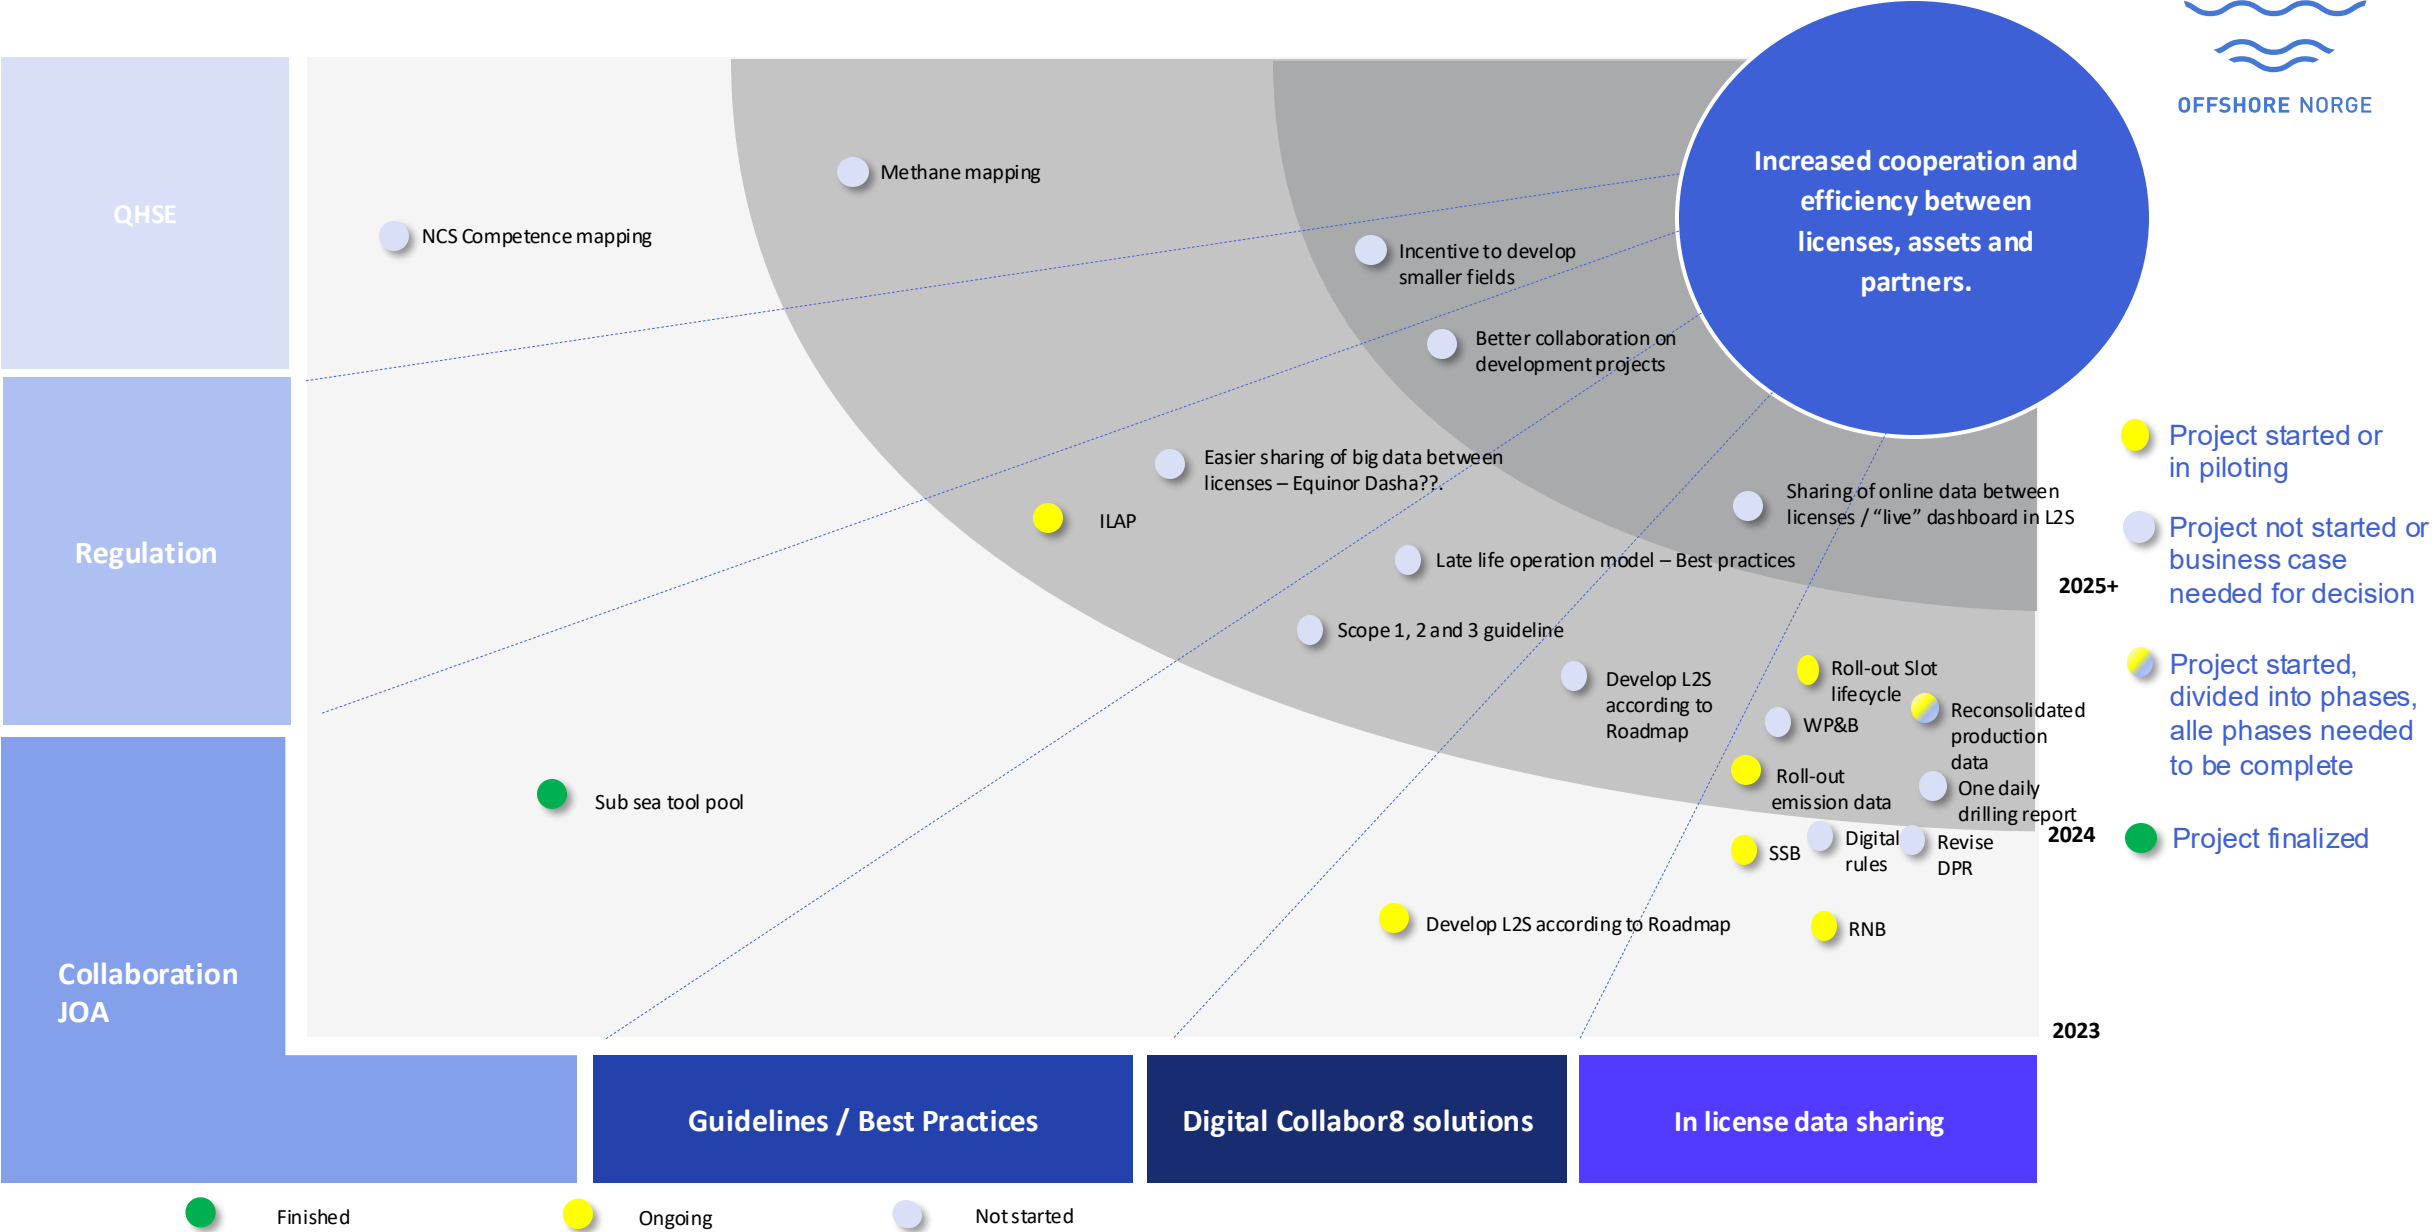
OFFSHORE NORGE

Increased cooperation and efficiency between licenses, assets and partners.

QHSE

Regulation

Collaboration JOA

Methane mapping

NCS Competence mapping

Incentive to develop smaller fields

Better collaboration on development projects

Easier sharing of big data between licenses – Equinor Dasha??.

ILAP

Sharing of online data between licenses / "live" dashboard in L2S

Late life operation model – Best practices

2025+

Scope 1, 2 and 3 guideline

Develop L2S according to Roadmap

Roll-out Slot lifecycle

WP&B

Reconsolidated production data

Roll-out emission data

One daily drilling report

Sub sea tool pool

2024

SSB

Digital rules

Revise DPR

Develop L2S according to Roadmap

RNB

2023

Project started or in piloting

Project not started or business case needed for decision

Project started, divided into phases, alle phases needed to be complete

Project finalized

Guidelines / Best Practices

Digital Collabor8 solutions

In license data sharing

Finished

Ongoing

Not started